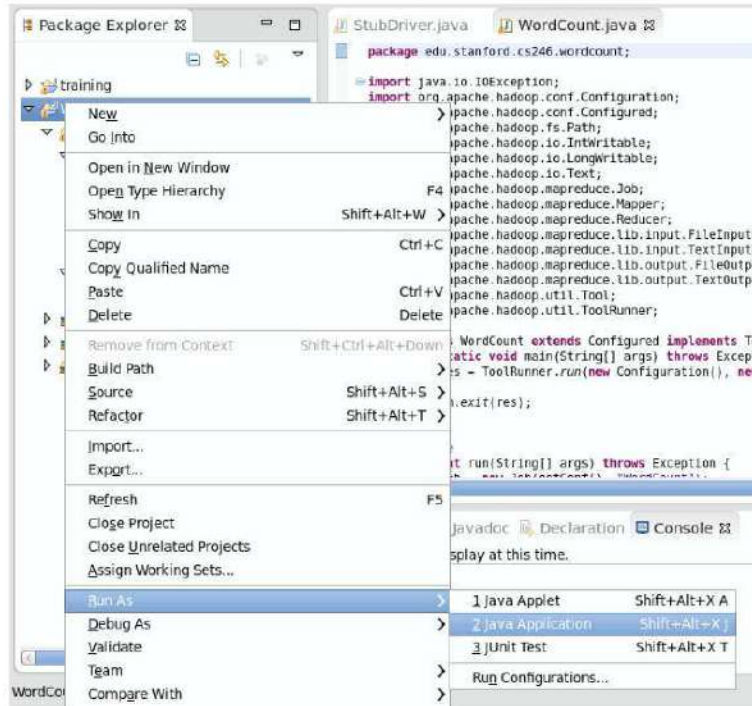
Package Explorer ⊠

training

New
Go Into
Open in New Window
Open Type Hierarchy F4
Show In Shift+Alt+W
Copy Ctrl+C
Copy Qualified Name
Paste Ctrl+V
Delete Delete
Remove from Context Shift+Ctrl+Alt+Down
Build Path
Source Shift+Alt+S
Refactor Shift+Alt+T
Import...
Export...
Refresh F5
Close Project
Close Unrelated Projects
Assign Working Sets...
Run As
Debug As
Validate
Team
Compare With

WordCo

StubDriver.java WordCount.java ⊠

package edu.stanford.cs246.wordcount;

import java.io.IOException;
import org.apache.hadoop.conf.Configuration;
import org.apache.hadoop.conf.Configured;
pache.hadoop.fs.Path;
pache.hadoop.io.IntWritable;
pache.hadoop.io.LongWritable;
pache.hadoop.io.Text;
pache.hadoop.mapreduce.Job;
pache.hadoop.mapreduce.Mapper;
pache.hadoop.mapreduce.Reducer;
pache.hadoop.mapreduce.lib.input.FileInput
pache.hadoop.mapreduce.lib.input.TextInput
pache.hadoop.mapreduce.lib.output.FileOutp
pache.hadoop.mapreduce.lib.output.TextOutp
pache.hadoop.util.Tool;
pache.hadoop.util.ToolRunner;

WordCount extends Configured implements T
atic void main(String[] args) throws Excep
s = ToolRunner.run(new Configuration(), ne

.exit(res);

t run(String[] args) throws Exception {

Javadoc Declaration Console ⊠
splay at this time.

1 Java Applet Shift+Alt+X A
2 Java Application Shift+Alt+X J
3 JUnit Test Shift+Alt+X T
Run Configurations...